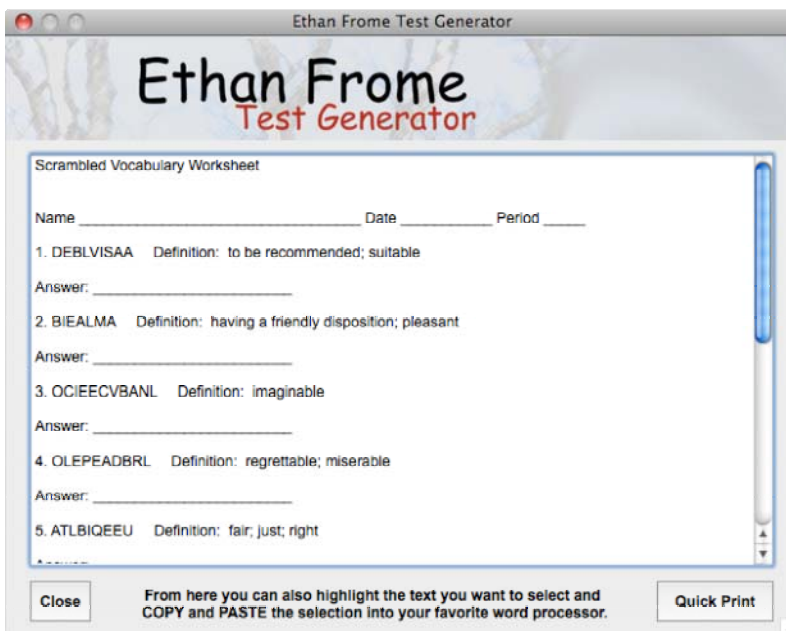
Ethan Frome Test Generator

Ethan Frome
Test Generator

Scrambled Vocabulary Worksheet

Name ________________________________ Date __________ Period _____

1. DEBLVISAA Definition: to be recommended; suitable

Answer: ______________________

2. BIEALMA Definition: having a friendly disposition; pleasant

Answer: ______________________

3. OCIEECVBANL Definition: imaginable

Answer: ______________________

4. OLEPEADBRL Definition: regrettable; miserable

Answer: ______________________

5. ATLBIQEEU Definition: fair; just; right

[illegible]

Close

From here you can also highlight the text you want to select and COPY and PASTE the selection into your favorite word processor.

Quick Print